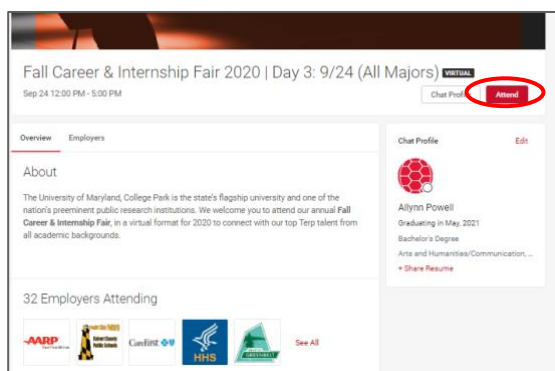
Fall Career & Internship Fair 2020 | Day 3: 9/24 (All Majors) VIRTUAL

Sep 24 12:00 PM - 5:00 PM

Chat Profi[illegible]

Attend

Overview

Employers

About

The University of Maryland, College Park is the state's flagship university and one of the nation's preeminent public research institutions. We welcome you to attend our annual Fall Career & Internship Fair, in a virtual format for 2020 to connect with our top Terp talent from all academic backgrounds.

32 Employers Attending

AARP

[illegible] Public Schools

Confirm

HHS

GREENBELT

See All

Chat Profile

Edit

Allynn Powell

Graduating in May, 2021

Bachelor's Degree

Arts and Humanities/Communication, ...

+ Share Resume